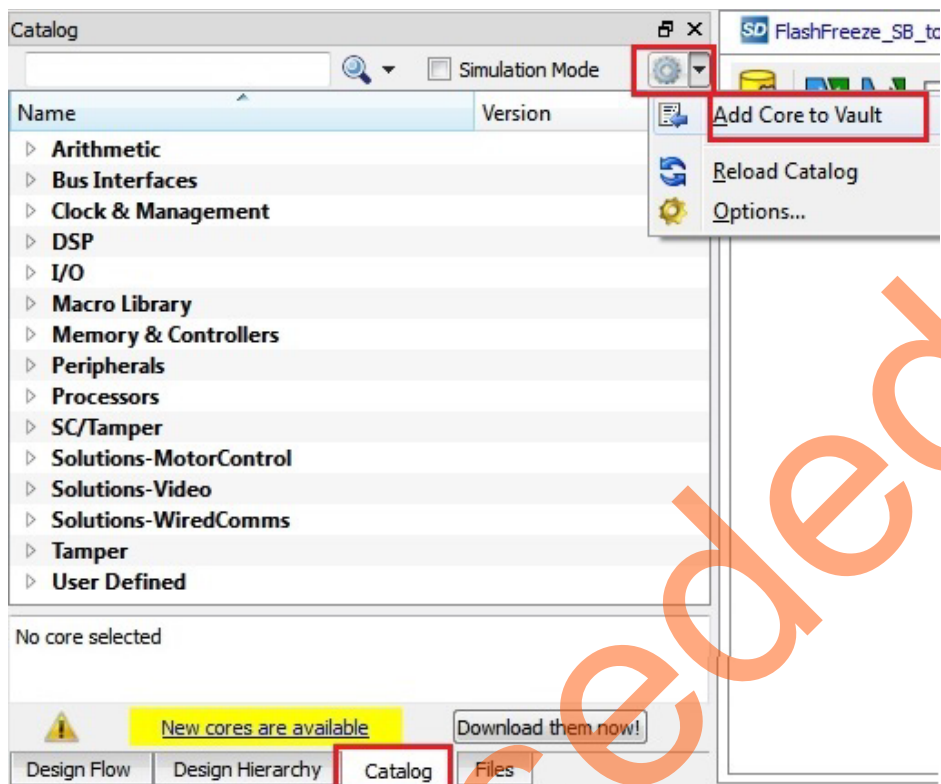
Catalog

Simulation Mode

Name Version

Add Core to Vault

Reload Catalog

Options...

SD FlashFreeze_SB_to

Arithmetic
Bus Interfaces
Clock & Management
DSP
I/O
Macro Library
Memory & Controllers
Peripherals
Processors
SC/Tamper
Solutions-MotorControl
Solutions-Video
Solutions-WiredComms
Tamper
User Defined

No core selected

New cores are available

Download them now!

Design Flow | Design Hierarchy | Catalog | Files

ded